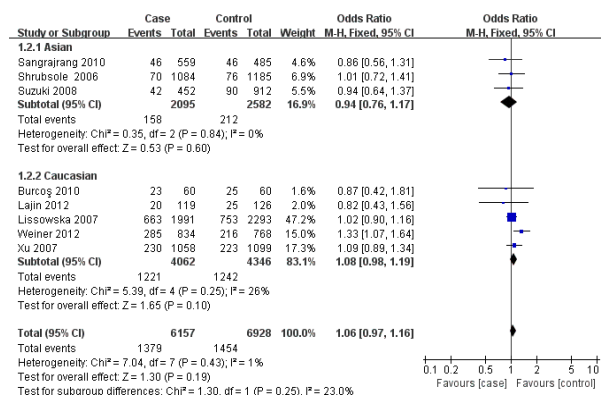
| Study or Subgroup | Case Events | Case Total | Control Events | Control Total | Weight | Odds Ratio M-H, Fixed, 95% CI |
|---|---|---|---|---|---|---|
| **1.2.1 Asian** | | | | | | |
| Sangrajrang 2010 | 46 | 559 | 46 | 485 | 4.6% | 0.86 [0.56, 1.31] |
| Shrubsole 2006 | 70 | 1084 | 76 | 1185 | 6.9% | 1.01 [0.72, 1.41] |
| Suzuki 2008 | 42 | 452 | 90 | 912 | 5.5% | 0.94 [0.64, 1.37] |
| **Subtotal (95% CI)** | | **2095** | | **2582** | **16.9%** | **0.94 [0.76, 1.17]** |
| Total events | 158 | | 212 | | | |
| Heterogeneity: Chi² = 0.35, df = 2 (P = 0.84); I² = 0% | | | | | | |
| Test for overall effect: Z = 0.53 (P = 0.60) | | | | | | |
| **1.2.2 Caucasian** | | | | | | |
| Burcoş 2010 | 23 | 60 | 25 | 60 | 1.6% | 0.87 [0.42, 1.81] |
| Lajin 2012 | 20 | 119 | 25 | 126 | 2.0% | 0.82 [0.43, 1.56] |
| Lissowska 2007 | 663 | 1991 | 753 | 2293 | 47.2% | 1.02 [0.90, 1.16] |
| Weiner 2012 | 285 | 834 | 216 | 768 | 15.0% | 1.33 [1.07, 1.64] |
| Xu 2007 | 230 | 1058 | 223 | 1099 | 17.3% | 1.09 [0.89, 1.34] |
| **Subtotal (95% CI)** | | **4062** | | **4346** | **83.1%** | **1.08 [0.98, 1.19]** |
| Total events | 1221 | | 1242 | | | |
| Heterogeneity: Chi² = 5.39, df = 4 (P = 0.25); I² = 26% | | | | | | |
| Test for overall effect: Z = 1.65 (P = 0.10) | | | | | | |
| **Total (95% CI)** | | **6157** | | **6928** | **100.0%** | **1.06 [0.97, 1.16]** |
| Total events | 1379 | | 1454 | | | |
| Heterogeneity: Chi² = 7.04, df = 7 (P = 0.43); I² = 1% | | | | | | |
| Test for overall effect: Z = 1.30 (P = 0.19) | | | | | | |
| Test for subgroup differences: Chi² = 1.30, df = 1 (P = 0.25), I² = 23.0% | | | | | | |

Odds Ratio
M-H, Fixed, 95% CI

0.1 0.2 0.5 1 2 5 10
Favours [case] Favours [control]